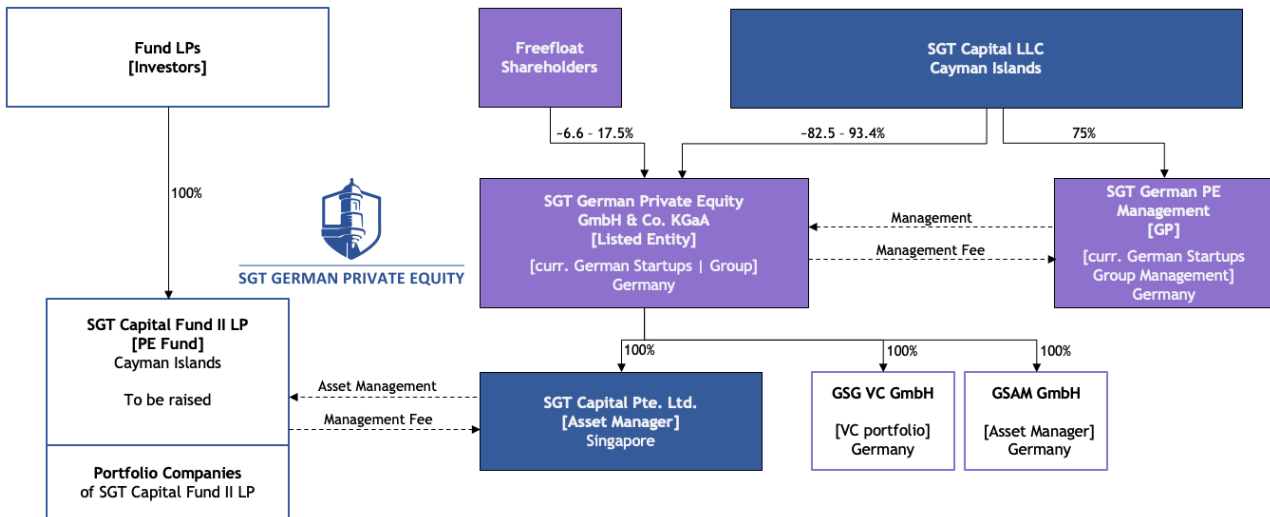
Fund LPs
[Investors]

Freefloat Shareholders

SGT Capital LLC
Cayman Islands

~6.6 – 17.5%

~82.5 – 93.4%

75%

100%

SGT GERMAN PRIVATE EQUITY

SGT German Private Equity GmbH & Co. KGaA
[Listed Entity]
[curr. German Startups | Group]
Germany

Management

Management Fee

SGT German PE Management
[GP]
[curr. German Startups Group Management]
Germany

100%

100%

100%

SGT Capital Fund II LP
[PE Fund]
Cayman Islands
To be raised

Asset Management

Management Fee

SGT Capital Pte. Ltd.
[Asset Manager]
Singapore

GSG VC GmbH
[VC portfolio]
Germany

GSAM GmbH
[Asset Manager]
Germany

Portfolio Companies
of SGT Capital Fund II LP